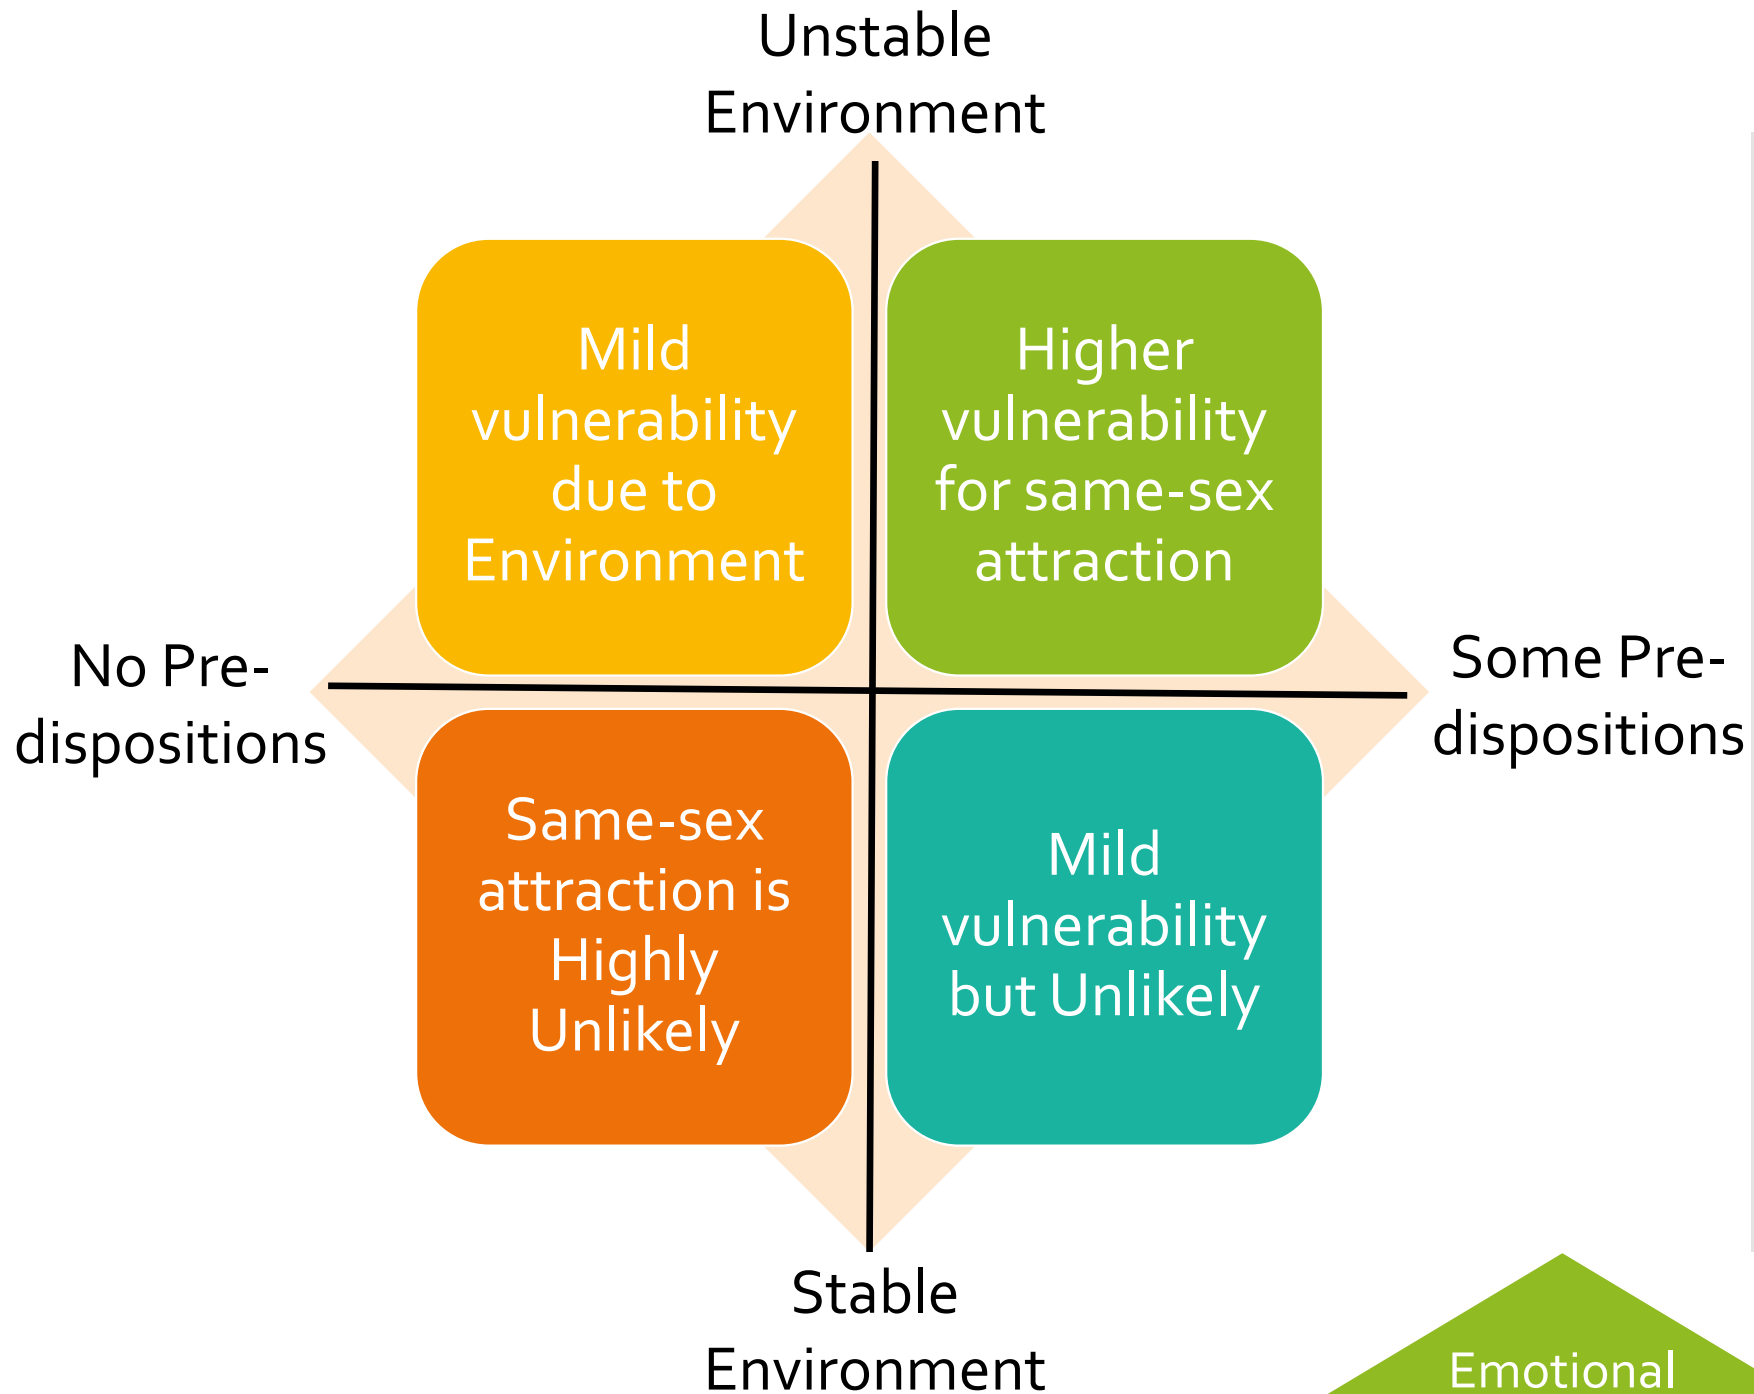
Unstable Environment

Mild vulnerability due to Environment

Higher vulnerability for same-sex attraction

No Pre-dispositions

Some Pre-dispositions

Same-sex attraction is Highly Unlikely

Mild vulnerability but Unlikely

Stable Environment

Emotional